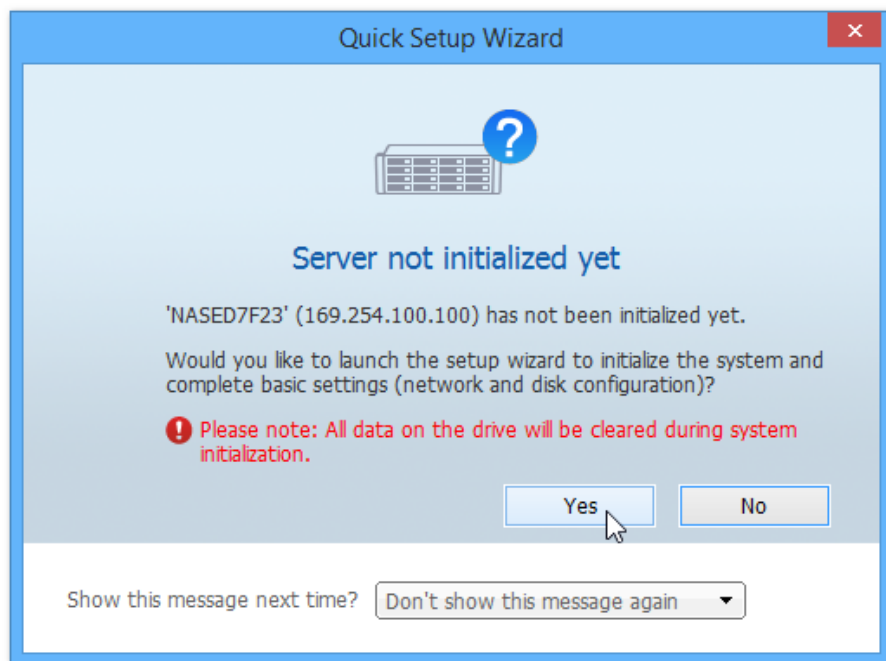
Quick Setup Wizard

Server not initialized yet

'NASED7F23' (169.254.100.100) has not been initialized yet.

Would you like to launch the setup wizard to initialize the system and complete basic settings (network and disk configuration)?

Please note: All data on the drive will be cleared during system initialization.

Yes

No

Show this message next time?

Don't show this message again